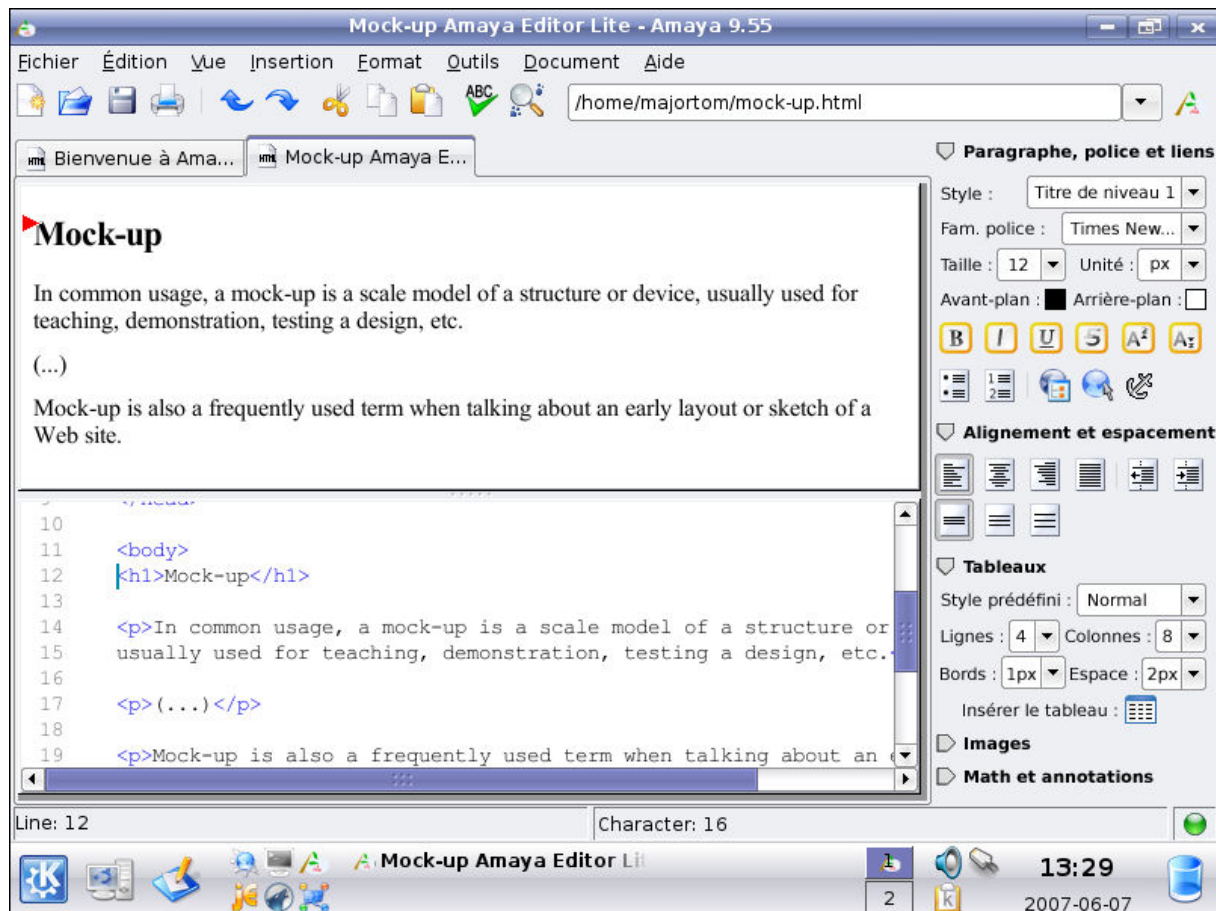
Mock-up Amaya Editor Lite - Amaya 9.55

Fichier Édition Vue Insertion Format Outils Document Aide

/home/majortom/mock-up.html

Bienvenue à Ama... Mock-up Amaya E...

Mock-up

In common usage, a mock-up is a scale model of a structure or device, usually used for teaching, demonstration, testing a design, etc.

(...)

Mock-up is also a frequently used term when talking about an early layout or sketch of a Web site.

10
11 <body>
12 <h1>Mock-up</h1>
13
14 <p>In common usage, a mock-up is a scale model of a structure or
15 usually used for teaching, demonstration, testing a design, etc.
16
17 <p>(...)</p>
18
19 <p>Mock-up is also a frequently used term when talking about an

Paragraphe, police et liens
Style : Titre de niveau 1
Fam. police : Times New...
Taille : 12 Unité : px
Avant-plan : Arrière-plan :
B I U S A A

Alignement et espacement

Tableaux
Style prédéfini : Normal
Lignes : 4 Colonnes : 8
Bords : 1px Espace : 2px
Insérer le tableau :
Images
Math et annotations

Line: 12
Character: 16

Mock-up Amaya Editor Li
1
2
13:29
2007-06-07